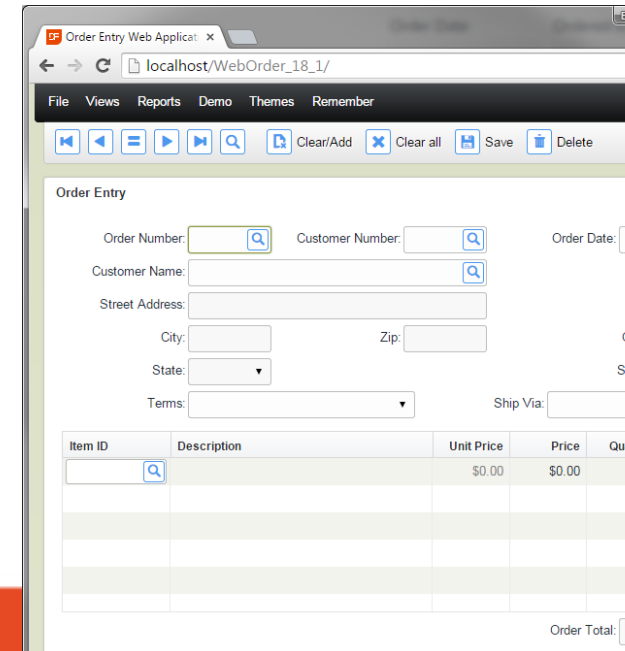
Order Entry Web Applicat ×

localhost/WebOrder_18_1/

File Views Reports Demo Themes Remember

Clear/Add Clear all Save Delete

Order Entry

Order Number: Customer Number: Order Date:

Customer Name:

Street Address:

City: Zip:

State:

Terms: Ship Via:

| Item ID | Description | Unit Price | Price | Qu |
|---|---|---|---|---|
| | | $0.00 | $0.00 | |

Order Total: